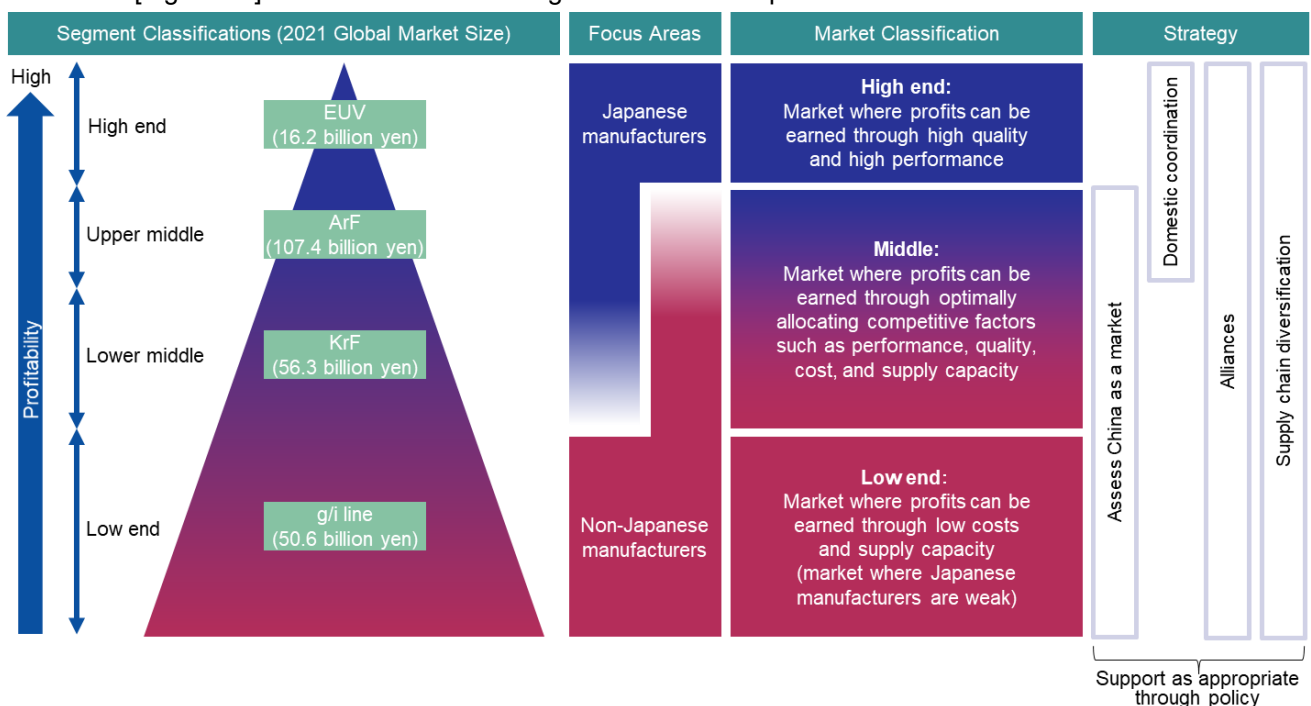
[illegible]

| Segment Classifications (2021 Global Market Size) | Focus Areas | Market Classification | Strategy |
|---|---|---|---|

High

Profitability

High end

EUV (16.2 billion yen)

Upper middle

ArF (107.4 billion yen)

Lower middle

KrF (56.3 billion yen)

Low end

g/i line (50.6 billion yen)

Japanese manufacturers

Non-Japanese manufacturers

**High end:** Market where profits can be earned through high quality and high performance

**Middle:** Market where profits can be earned through optimally allocating competitive factors such as performance, quality, cost, and supply capacity

**Low end:** Market where profits can be earned through low costs and supply capacity (market where Japanese manufacturers are weak)

Assess China as a market

Domestic coordination

Alliances

Supply chain diversification

Support as appropriate through policy